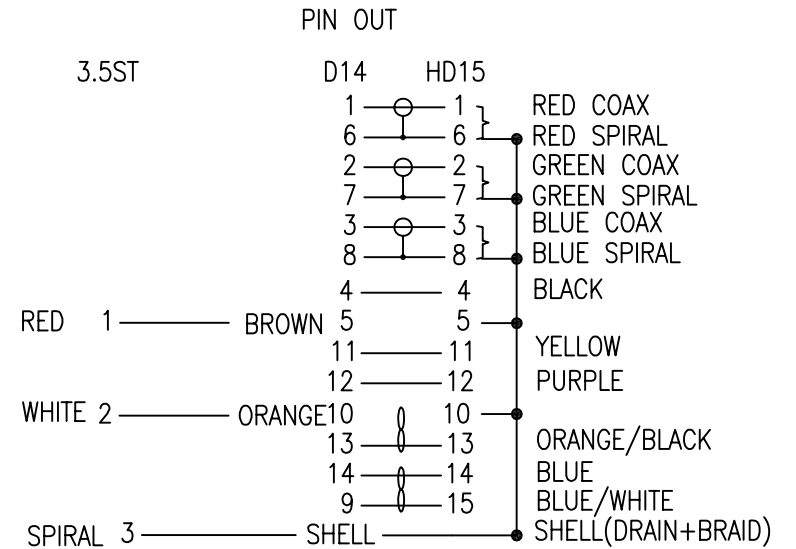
PIN OUT

3.5ST

D14 HD15

1 1 RED COAX
6 6 RED SPIRAL
2 2 GREEN COAX
7 7 GREEN SPIRAL
3 3 BLUE COAX
8 8 BLUE SPIRAL
4 4 BLACK
RED 1 BROWN 5 5
11 11 YELLOW
12 12 PURPLE
WHITE 2 ORANGE10 10
13 13 ORANGE/BLACK
14 14 BLUE
9 15 BLUE/WHITE
SPIRAL 3 SHELL SHELL(DRAIN+BRAID)